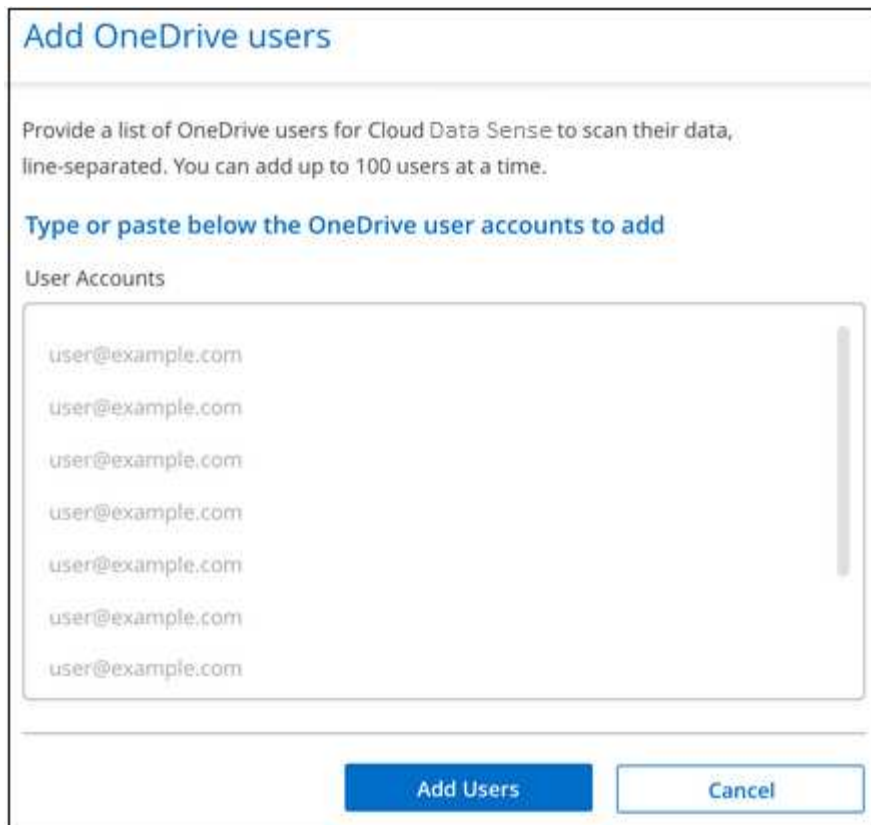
Add OneDrive users

Provide a list of OneDrive users for Cloud Data Sense to scan their data, line-separated. You can add up to 100 users at a time.

Type or paste below the OneDrive user accounts to add

User Accounts

user@example.com
user@example.com
user@example.com
user@example.com
user@example.com
user@example.com
user@example.com

Add Users

Cancel